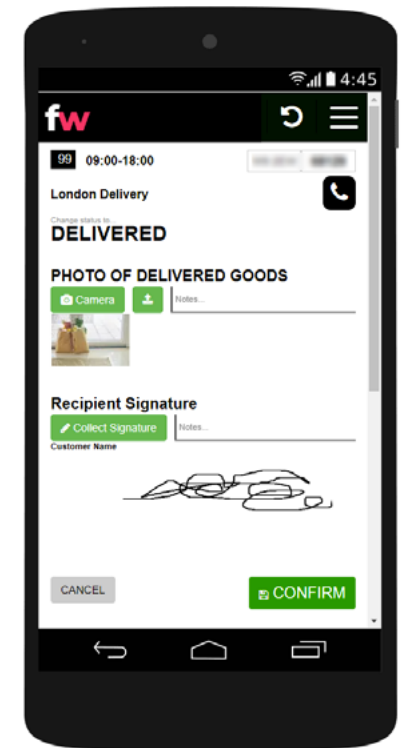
4:45

fw

99 09:00-18:00 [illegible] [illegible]

London Delivery

Change status to...
DELIVERED

PHOTO OF DELIVERED GOODS

Camera

Notes...

Recipient Signature

Collect Signature

Notes...

Customer Name

CANCEL

CONFIRM